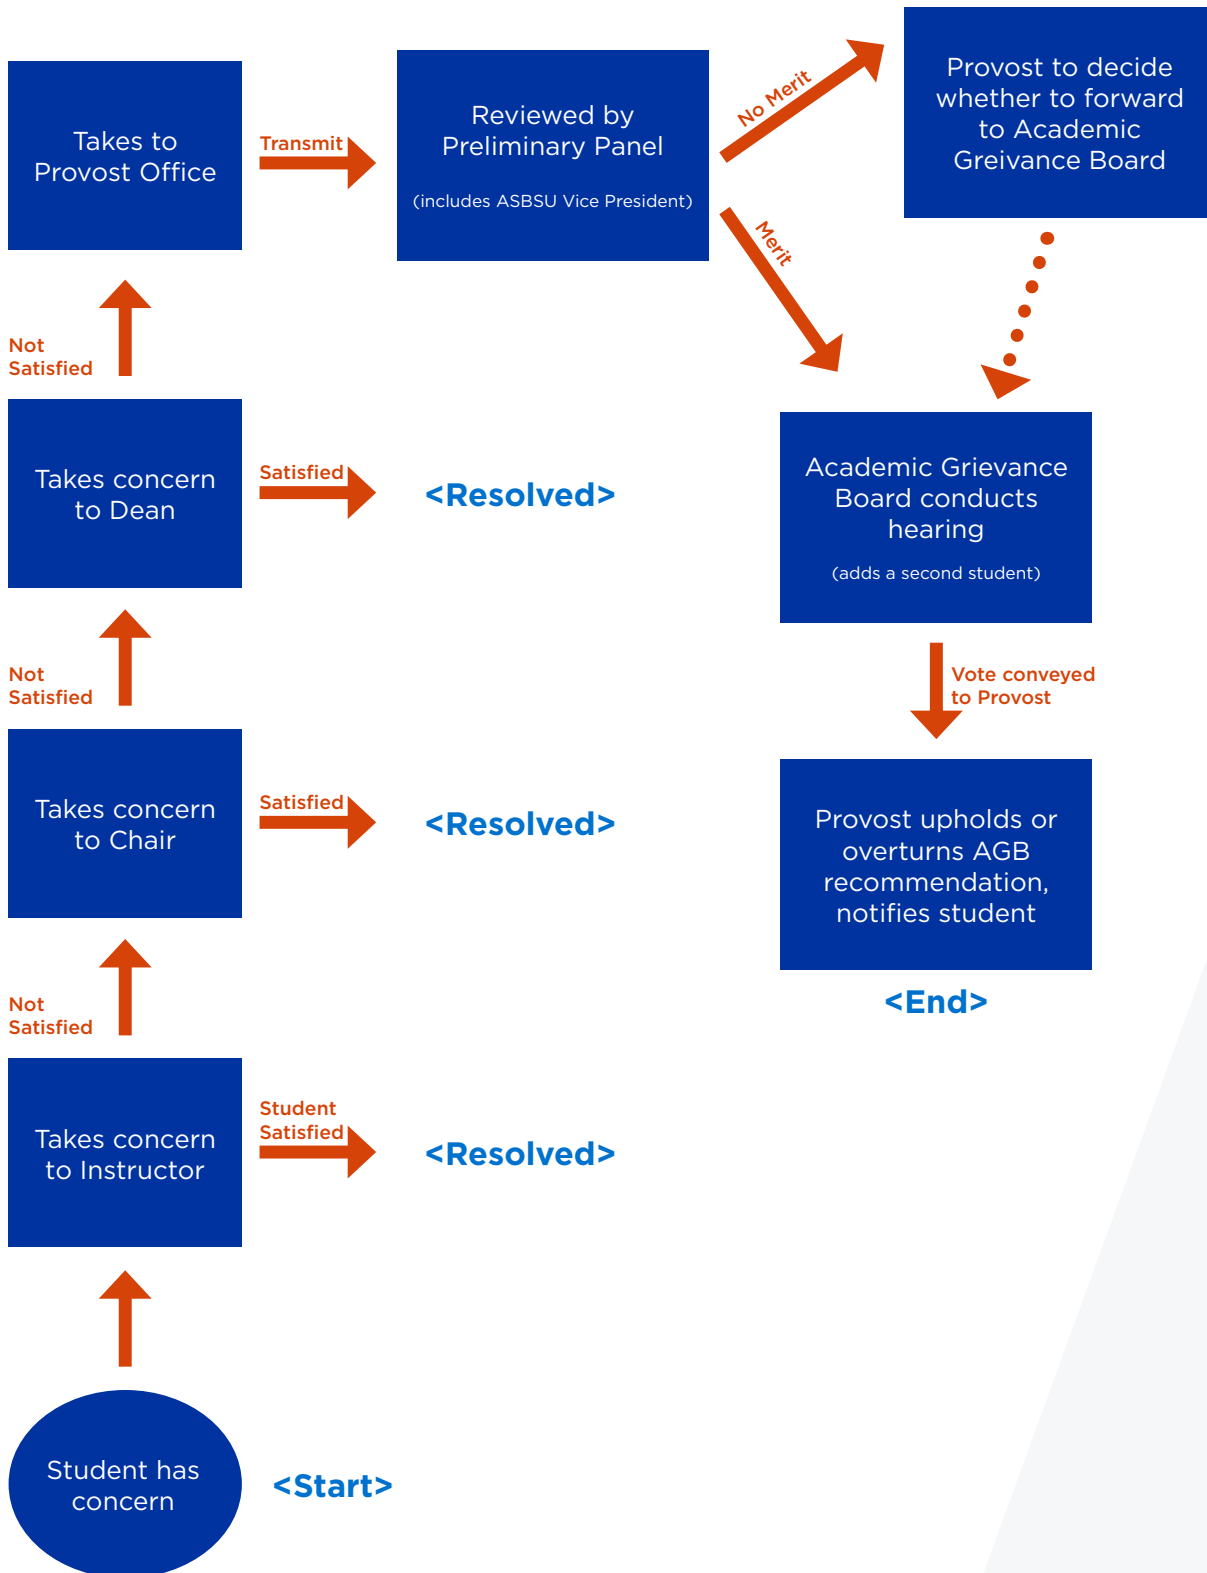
Takes to Provost Office

Transmit

Reviewed by Preliminary Panel

(includes ASBSU Vice President)

No Merit

Provost to decide whether to forward to Academic Greivance Board

Merit

Not Satisfied

Takes concern to Dean

Satisfied

<Resolved>

Academic Grievance Board conducts hearing

(adds a second student)

Not Satisfied

Vote conveyed to Provost

Takes concern to Chair

Satisfied

<Resolved>

Provost upholds or overturns AGB recommendation, notifies student

<End>

Not Satisfied

Takes concern to Instructor

Student Satisfied

<Resolved>

Student has concern

<Start>